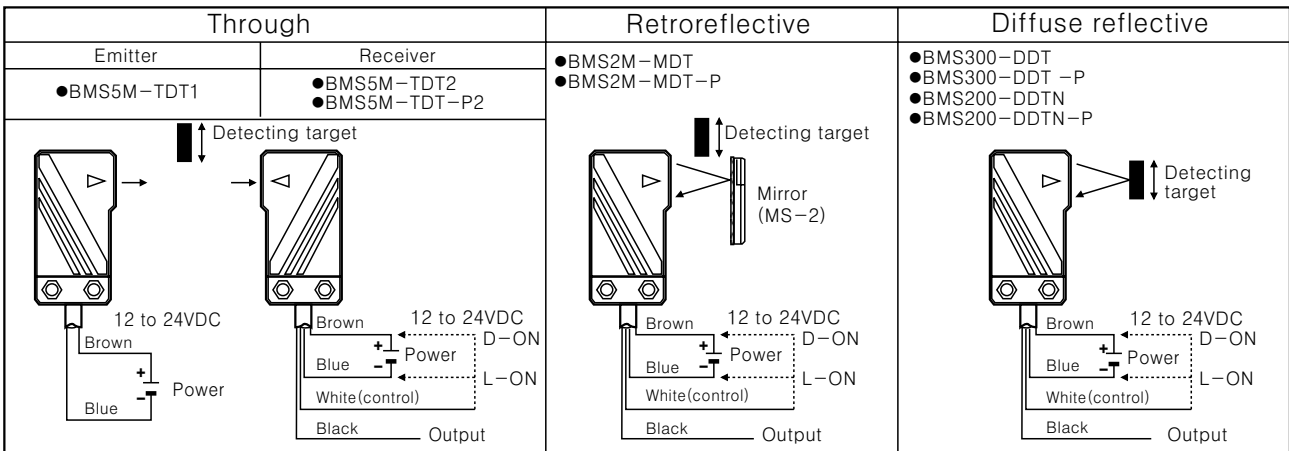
| Through | | Retroreflective | Diffuse reflective |
|---|---|---|---|
| Emitter | Receiver | ●BMS2M−MDT<br>●BMS2M−MDT−P | ●BMS300−DDT<br>●BMS300−DDT −P<br>●BMS200−DDTN<br>●BMS200−DDTN−P |
| ●BMS5M−TDT1 | ●BMS5M−TDT2<br>●BMS5M−TDT−P2 | | |

Detecting target

12 to 24VDC
Brown
+
−
Power
Blue

Brown
12 to 24VDC
D−ON
+
−
Power
Blue
L−ON
White(control)
Black
Output

Detecting target
Mirror
(MS−2)

Brown
12 to 24VDC
D−ON
+
−
Power
Blue
L−ON
White(control)
Black
Output

Detecting target

Brown
12 to 24VDC
D−ON
+
−
Power
Blue
L−ON
White(control)
Black
Output